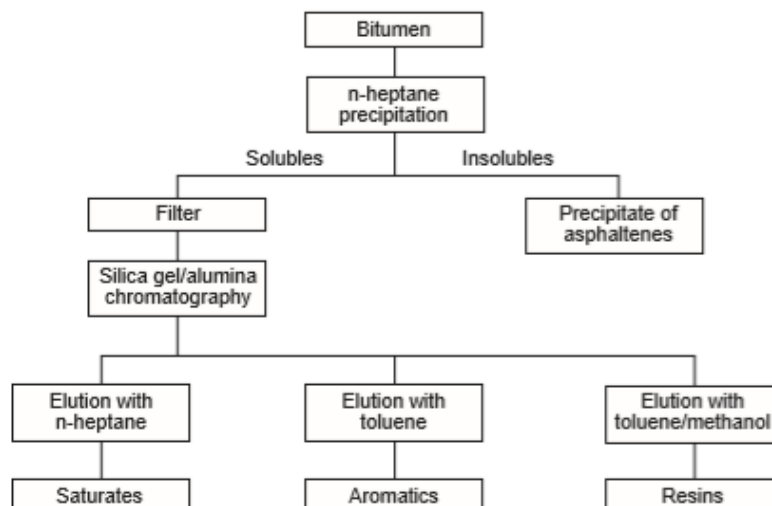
Bitumen

n-heptane precipitation

Solubles

Insolubles

Filter

Precipitate of asphaltenes

Silica gel/alumina chromatography

Elution with n-heptane

Elution with toluene

Elution with toluene/methanol

Saturates

Aromatics

Resins